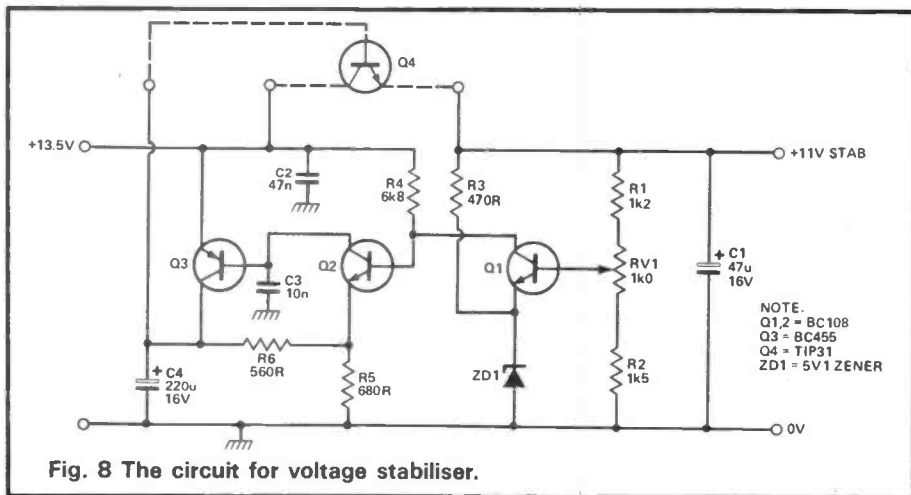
Q4

+13.5V

+11V STAB

C2
47n

R4
6k8

R3
470R

R1
1k2

Q3

C3
10n

Q2

Q1

RV1
1k0

+ C1
47u
16V

NOTE.
Q1,2 = BC108
Q3 = BC455
Q4 = TIP31
ZD1 = 5V1 ZENER

+ C4
220u
16V

R6
560R

R5
680R

ZD1

R2
1k5

0V

Fig. 8 The circuit for voltage stabiliser.